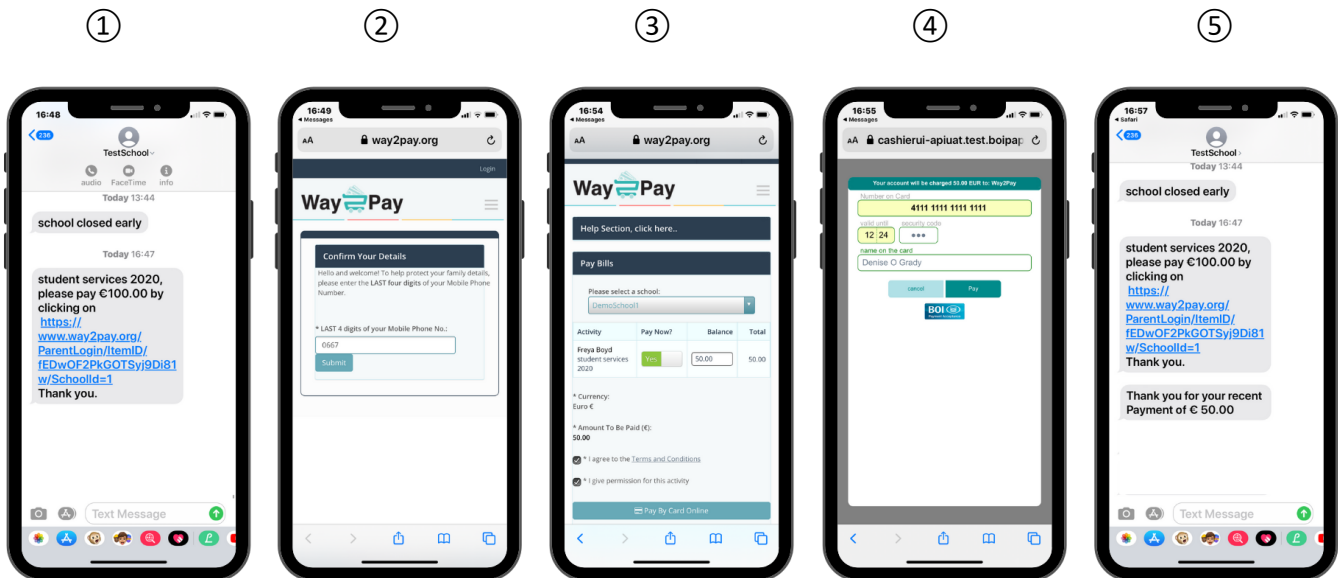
①

16:48
236
TestSchool
audio FaceTime info
Today 13:44
school closed early
Today 16:47
student services 2020, please pay €100.00 by clicking on https://www.way2pay.org/ParentLogin/ItemID/fEDwOF2PkGOTSyj9Di81w/SchoolId=1 Thank you.
Text Message

②

16:49
◂ Messages
AA way2pay.org
Login
Way2Pay
Confirm Your Details
Hello and welcome! To help protect your family details, please enter the LAST four digits of your Mobile Phone Number.
* LAST 4 digits of your Mobile Phone No.:
0667
Submit

③

16:54
◂ Messages
AA way2pay.org
Way2Pay
Help Section, click here..
Pay Bills
Please select a school:
DemoSchool1
| Activity | Pay Now? | Balance | Total |
|---|---|---|---|
| Freya Boyd student services 2020 | Yes | 50.00 | 50.00 |
* Currency:
Euro €
* Amount To Be Paid (€):
50.00
* I agree to the Terms and Conditions
* I give permission for this activity
Pay By Card Online

④

16:55
◂ Messages
AA cashierui-apiuat.test.boipap
Your account will be charged 50.00 EUR to: Way2Pay
Number on Card
4111 1111 1111 1111
valid until
12 24
security code
•••
name on the card
Denise O Grady
cancel
Pay
BOI

⑤

16:57
◂ Safari
238
TestSchool
Today 13:44
school closed early
Today 16:47
student services 2020, please pay €100.00 by clicking on https://www.way2pay.org/ParentLogin/ItemID/fEDwOF2PkGOTSyj9Di81w/SchoolId=1 Thank you.
Thank you for your recent Payment of € 50.00
Text Message